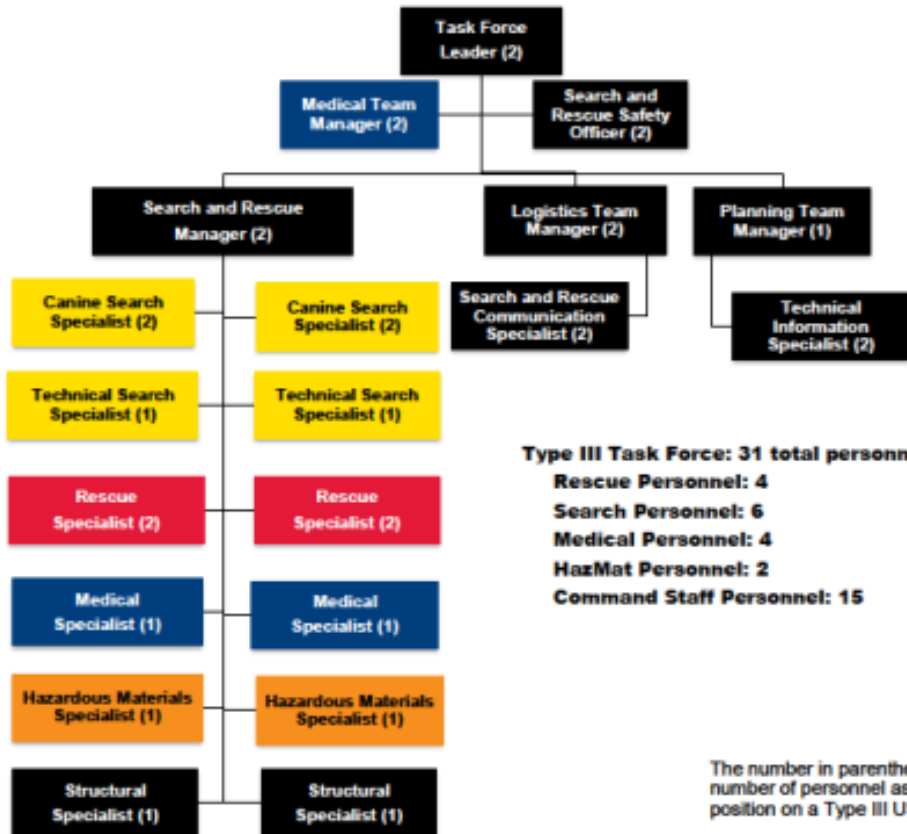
Task Force Leader (2)

Medical Team Manager (2)

Search and Rescue Safety Officer (2)

Search and Rescue Manager (2)

Logistics Team Manager (2)

Planning Team Manager (1)

Search and Rescue Communication Specialist (2)

Technical Information Specialist (2)

Canine Search Specialist (2)

Canine Search Specialist (2)

Technical Search Specialist (1)

Technical Search Specialist (1)

Rescue Specialist (2)

Rescue Specialist (2)

Medical Specialist (1)

Medical Specialist (1)

Hazardous Materials Specialist (1)

Hazardous Materials Specialist (1)

Structural Specialist (1)

Structural Specialist (1)

Type III Task Force: 31 total personn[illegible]
Rescue Personnel: 4
Search Personnel: 6
Medical Personnel: 4
HazMat Personnel: 2
Command Staff Personnel: 15

The number in parenthe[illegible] number of personnel as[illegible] position on a Type III U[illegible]